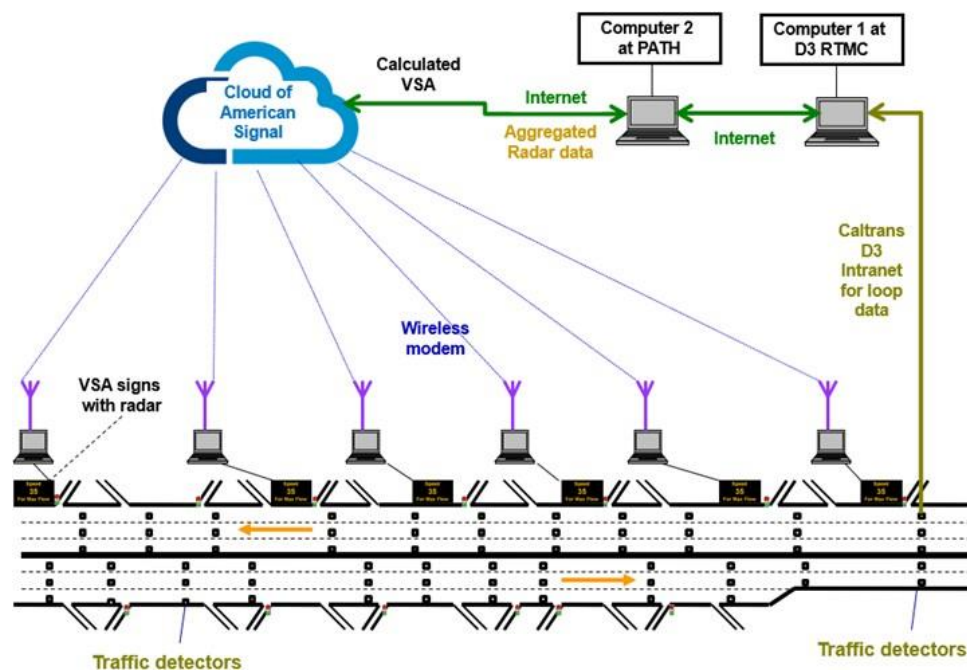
Cloud of American Signal

Calculated VSA

Internet

Aggregated Radar data

Computer 2 at PATH

Computer 1 at D3 RTMC

Internet

Caltrans D3 Intranet for loop data

Wireless modem

VSA signs with radar

Speed 35 For Max Flow

Speed 35 For Max Flow

Speed 35 For Max Flow

Speed 35 For Max Flow

Speed 35 For Max Flow

Speed 35 For Max Flow

Traffic detectors

Traffic detectors